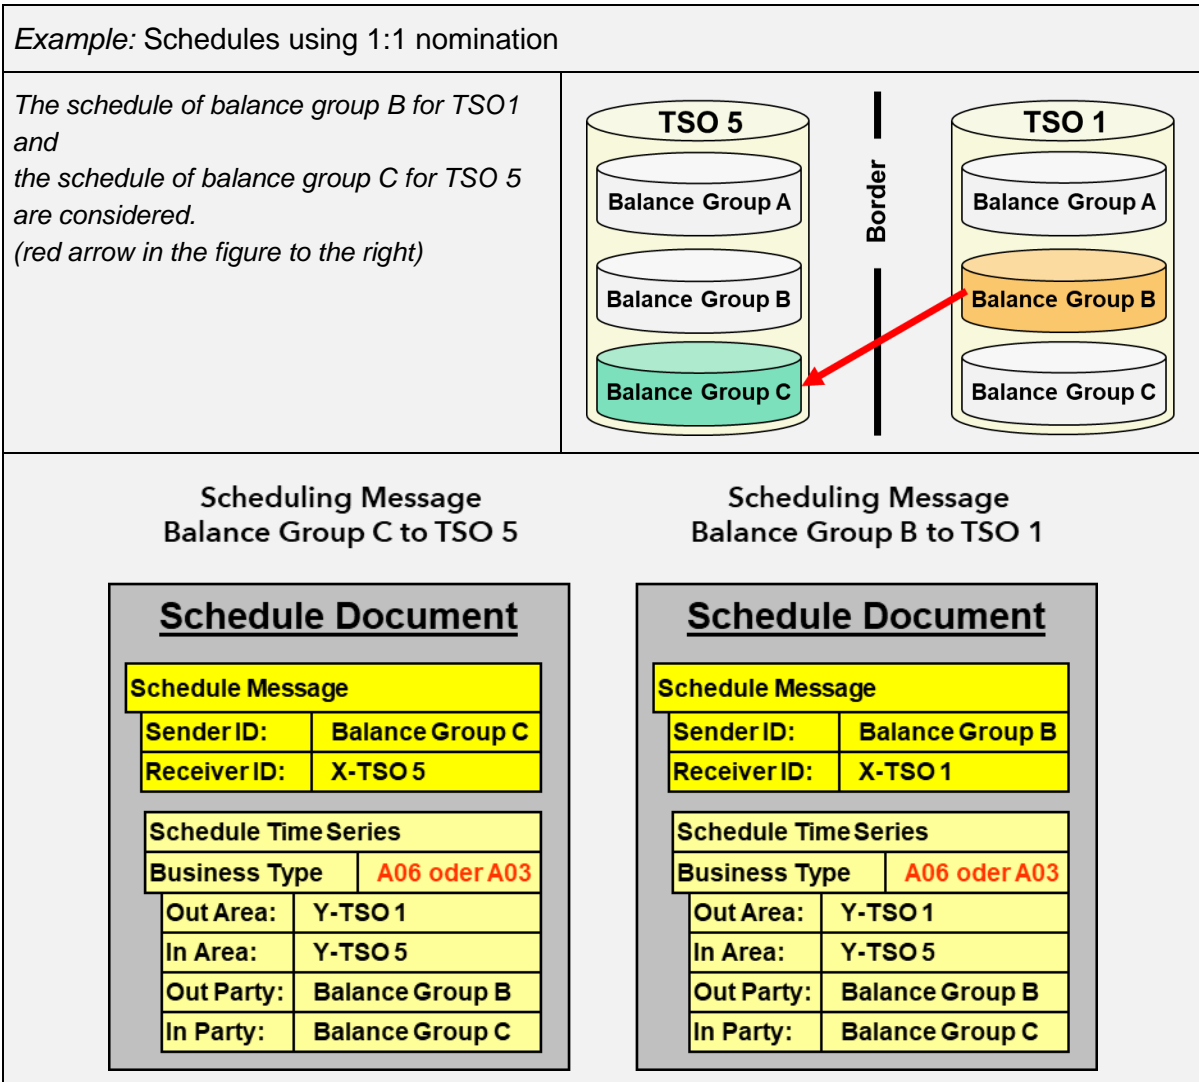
*Example:* Schedules using 1:1 nomination

*The schedule of balance group B for TSO1 and the schedule of balance group C for TSO 5 are considered. (red arrow in the figure to the right)*

TSO 5
Balance Group A
Balance Group B
Balance Group C

Border

TSO 1
Balance Group A
Balance Group B
Balance Group C

Scheduling Message
Balance Group C to TSO 5

Schedule Document

| Schedule Message | |
|---|---|
| Sender ID: | Balance Group C |
| Receiver ID: | X-TSO 5 |

| Schedule Time Series | |
|---|---|
| Business Type | A06 oder A03 |
| Out Area: | Y-TSO 1 |
| In Area: | Y-TSO 5 |
| Out Party: | Balance Group B |
| In Party: | Balance Group C |

Scheduling Message
Balance Group B to TSO 1

Schedule Document

| Schedule Message | |
|---|---|
| Sender ID: | Balance Group B |
| Receiver ID: | X-TSO 1 |

| Schedule Time Series | |
|---|---|
| Business Type | A06 oder A03 |
| Out Area: | Y-TSO 1 |
| In Area: | Y-TSO 5 |
| Out Party: | Balance Group B |
| In Party: | Balance Group C |